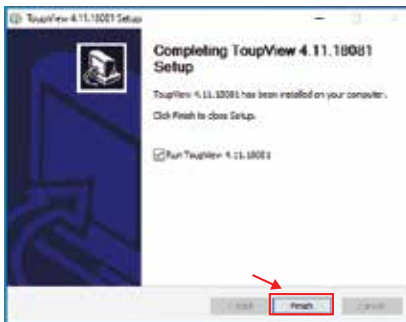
ToupView 4.11.18081 Setup

Completing ToupView 4.11.18081 Setup

ToupView 4.11.18081 has been installed on your computer.

Click Finish to close Setup.

Run ToupView 4.11.18081

< Back

Finish

Cancel